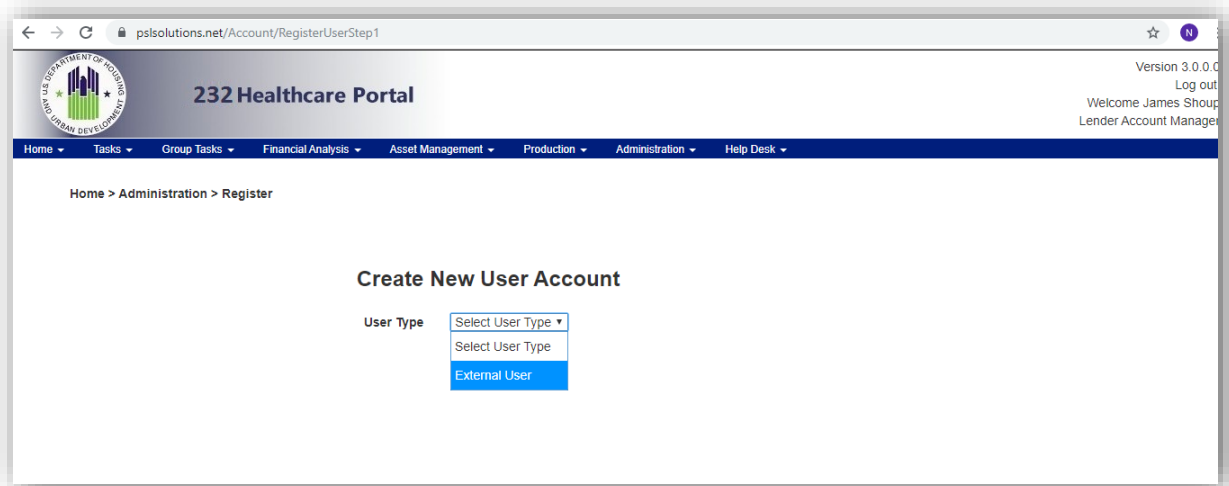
pslsolutions.net/Account/RegisterUserStep1

N

U.S. DEPARTMENT OF HOUSING AND URBAN DEVELOPMENT

232 Healthcare Portal

Version 3.0.0.0
Log out
Welcome James Shoup
Lender Account Manager

Home ▾ Tasks ▾ Group Tasks ▾ Financial Analysis ▾ Asset Management ▾ Production ▾ Administration ▾ Help Desk ▾

Home > Administration > Register

Create New User Account

User Type Select User Type ▾

Select User Type

External User